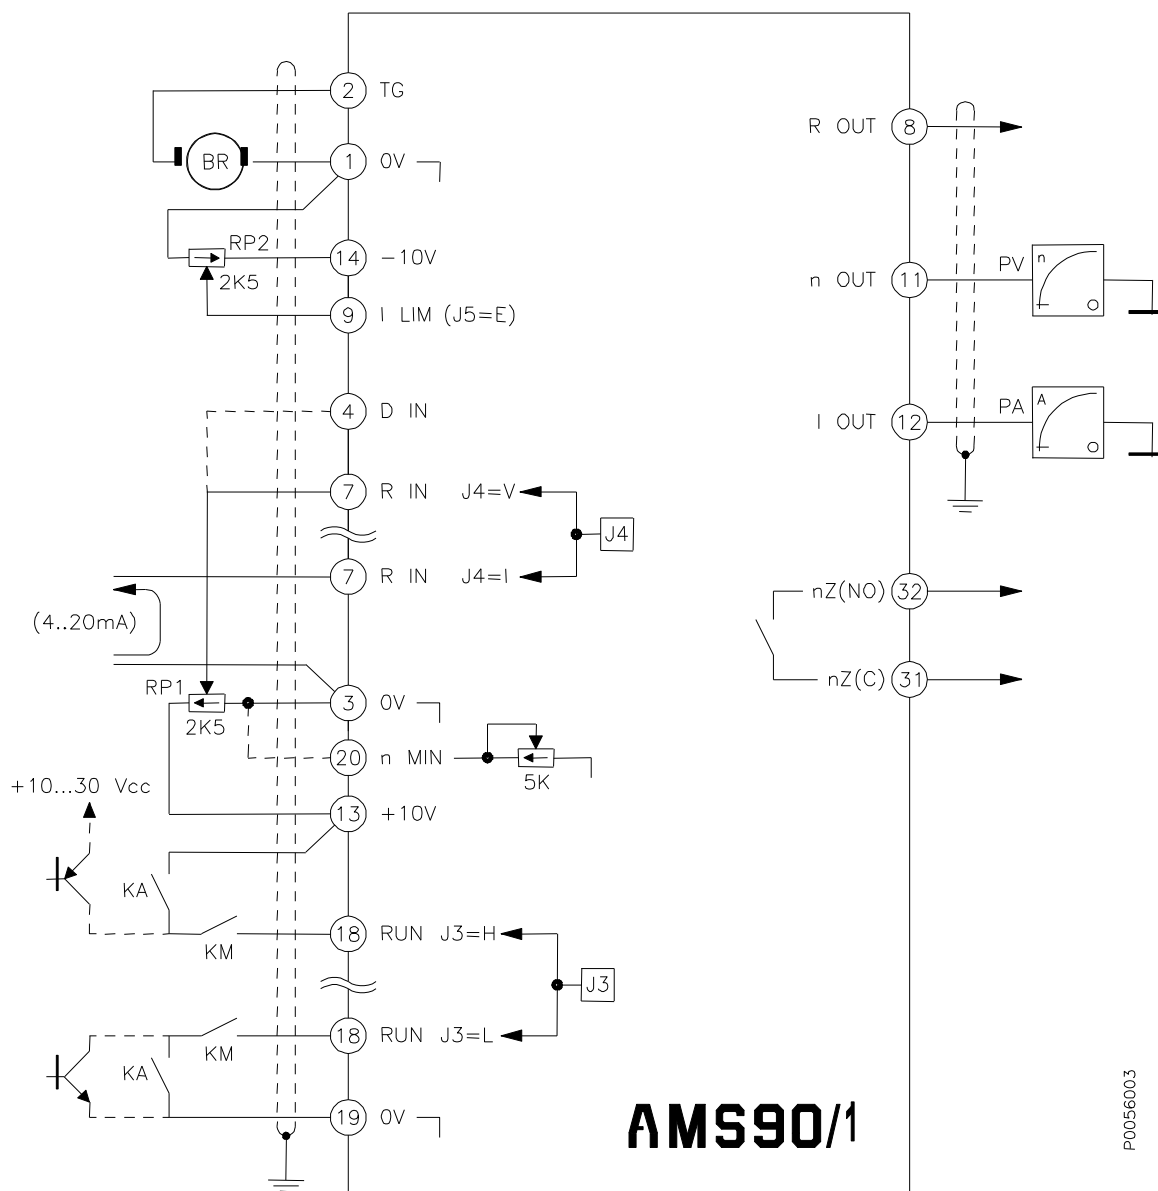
2 TG
BR
1 0V
RP2
14 −10V
2K5
9 I LIM (J5=E)
4 D IN
7 R IN J4=V
J4
7 R IN J4=I
(4..20mA)
RP1
3 0V
2K5
20 n MIN
5K
+10...30 Vcc
13 +10V
KA
KM
18 RUN J3=H
J3
18 RUN J3=L
KM
KA
19 0V
R OUT 8
n OUT 11
PV
n
I OUT 12
PA
A
nZ(NO) 32
nZ(C) 31
AMS90/1
P0056003